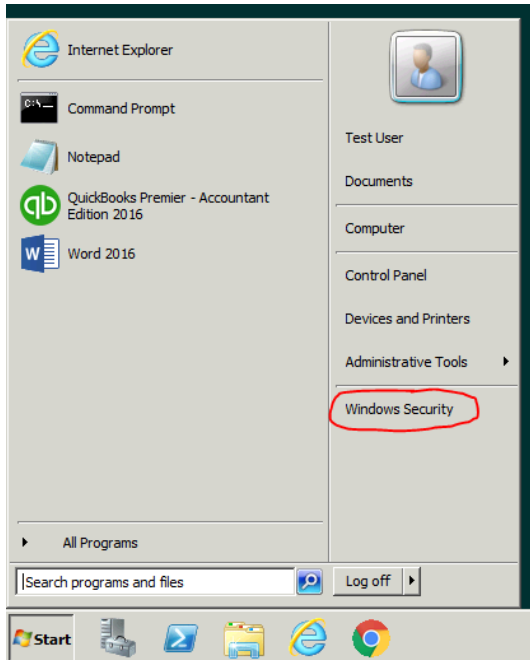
Internet Explorer

C:\_

Command Prompt

Notepad

QuickBooks Premier - Accountant Edition 2016

Word 2016

All Programs

Search programs and files

Test User

Documents

Computer

Control Panel

Devices and Printers

Administrative Tools

Windows Security

Log off

Start